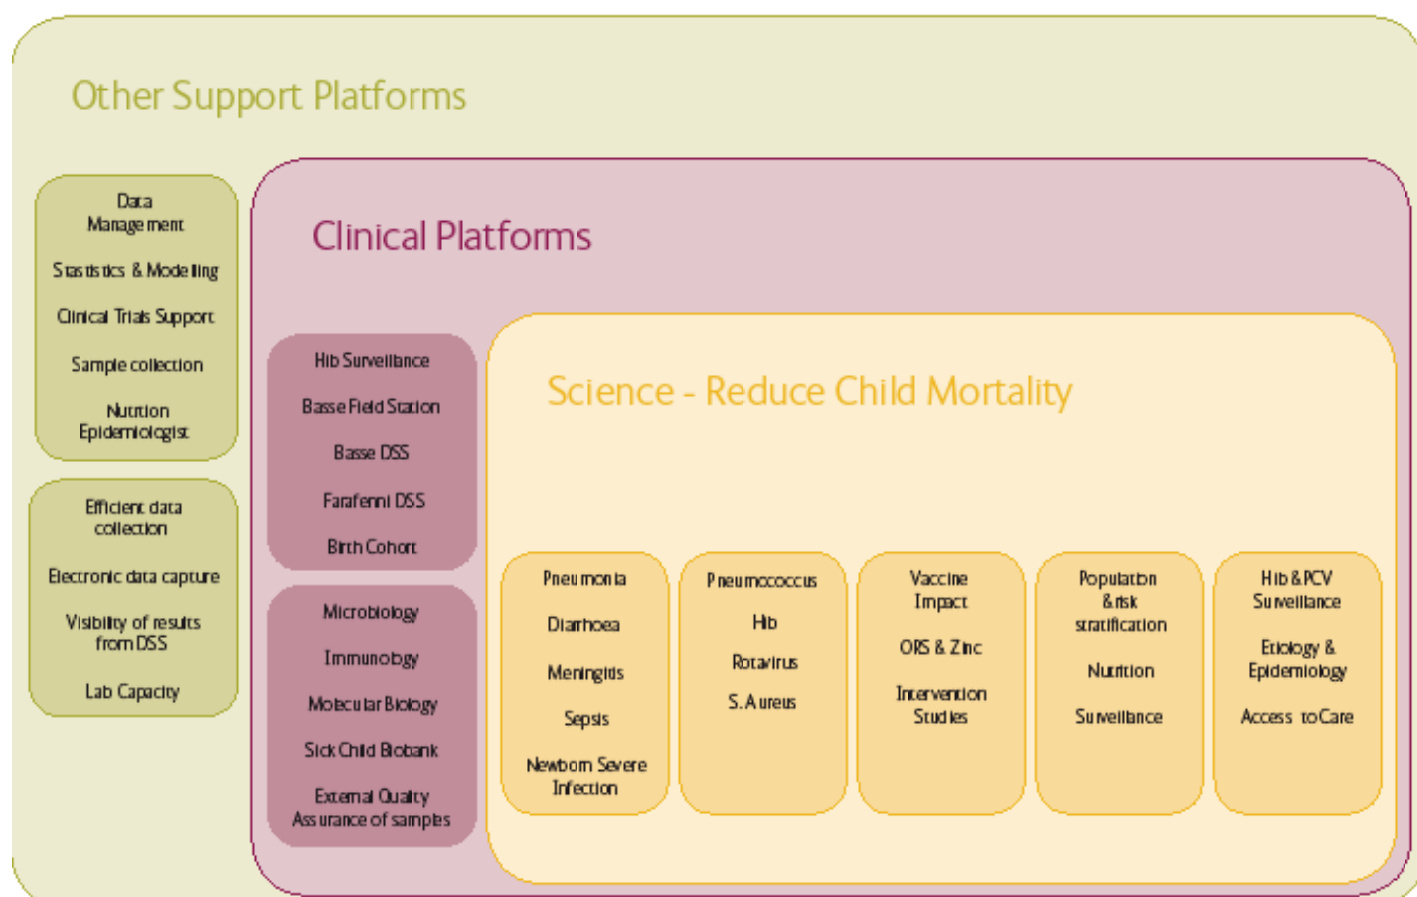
Other Support Platforms

Data Management

Statistics & Modeling

Clinical Trials Support

Sample collection

Nutrition Epidemiologist

Efficient data collection

Electronic data capture

Visibility of results from DSS

Lab Capacity

Clinical Platforms

Hib Surveillance

Basse Field Station

Basse DSS

Farafenni DSS

Birth Cohort

Microbiology

Immunology

Molecular Biology

Sick Child Biobank

External Quality Assurance of samples

Science - Reduce Child Mortality

Pneumonia

Diarrhoea

Meningitis

Sepsis

Newborn Severe Infection

Pneumococcus

Hib

Rotavirus

S. Aureus

Vaccine Impact

ORS & Zinc

Intervention Studies

Population & risk stratification

Nutrition

Surveillance

Hib & PCV Surveillance

Etiology & Epidemiology

Access to Care